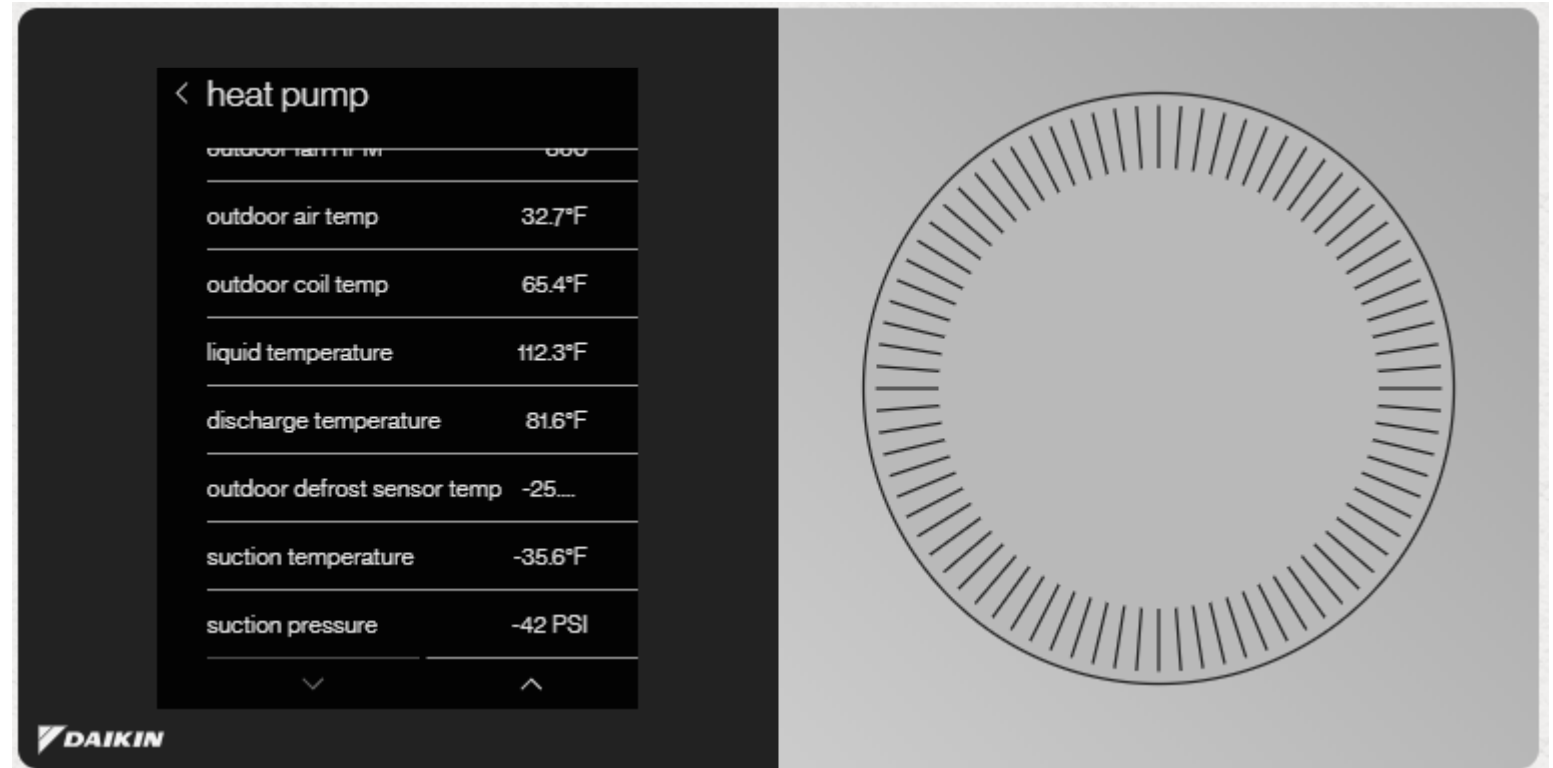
< heat pump

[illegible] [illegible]

outdoor air temp 32.7°F

outdoor coil temp 65.4°F

liquid temperature 112.3°F

discharge temperature 81.6°F

outdoor defrost sensor temp -25....

suction temperature -35.6°F

suction pressure -42 PSI

DAIKIN